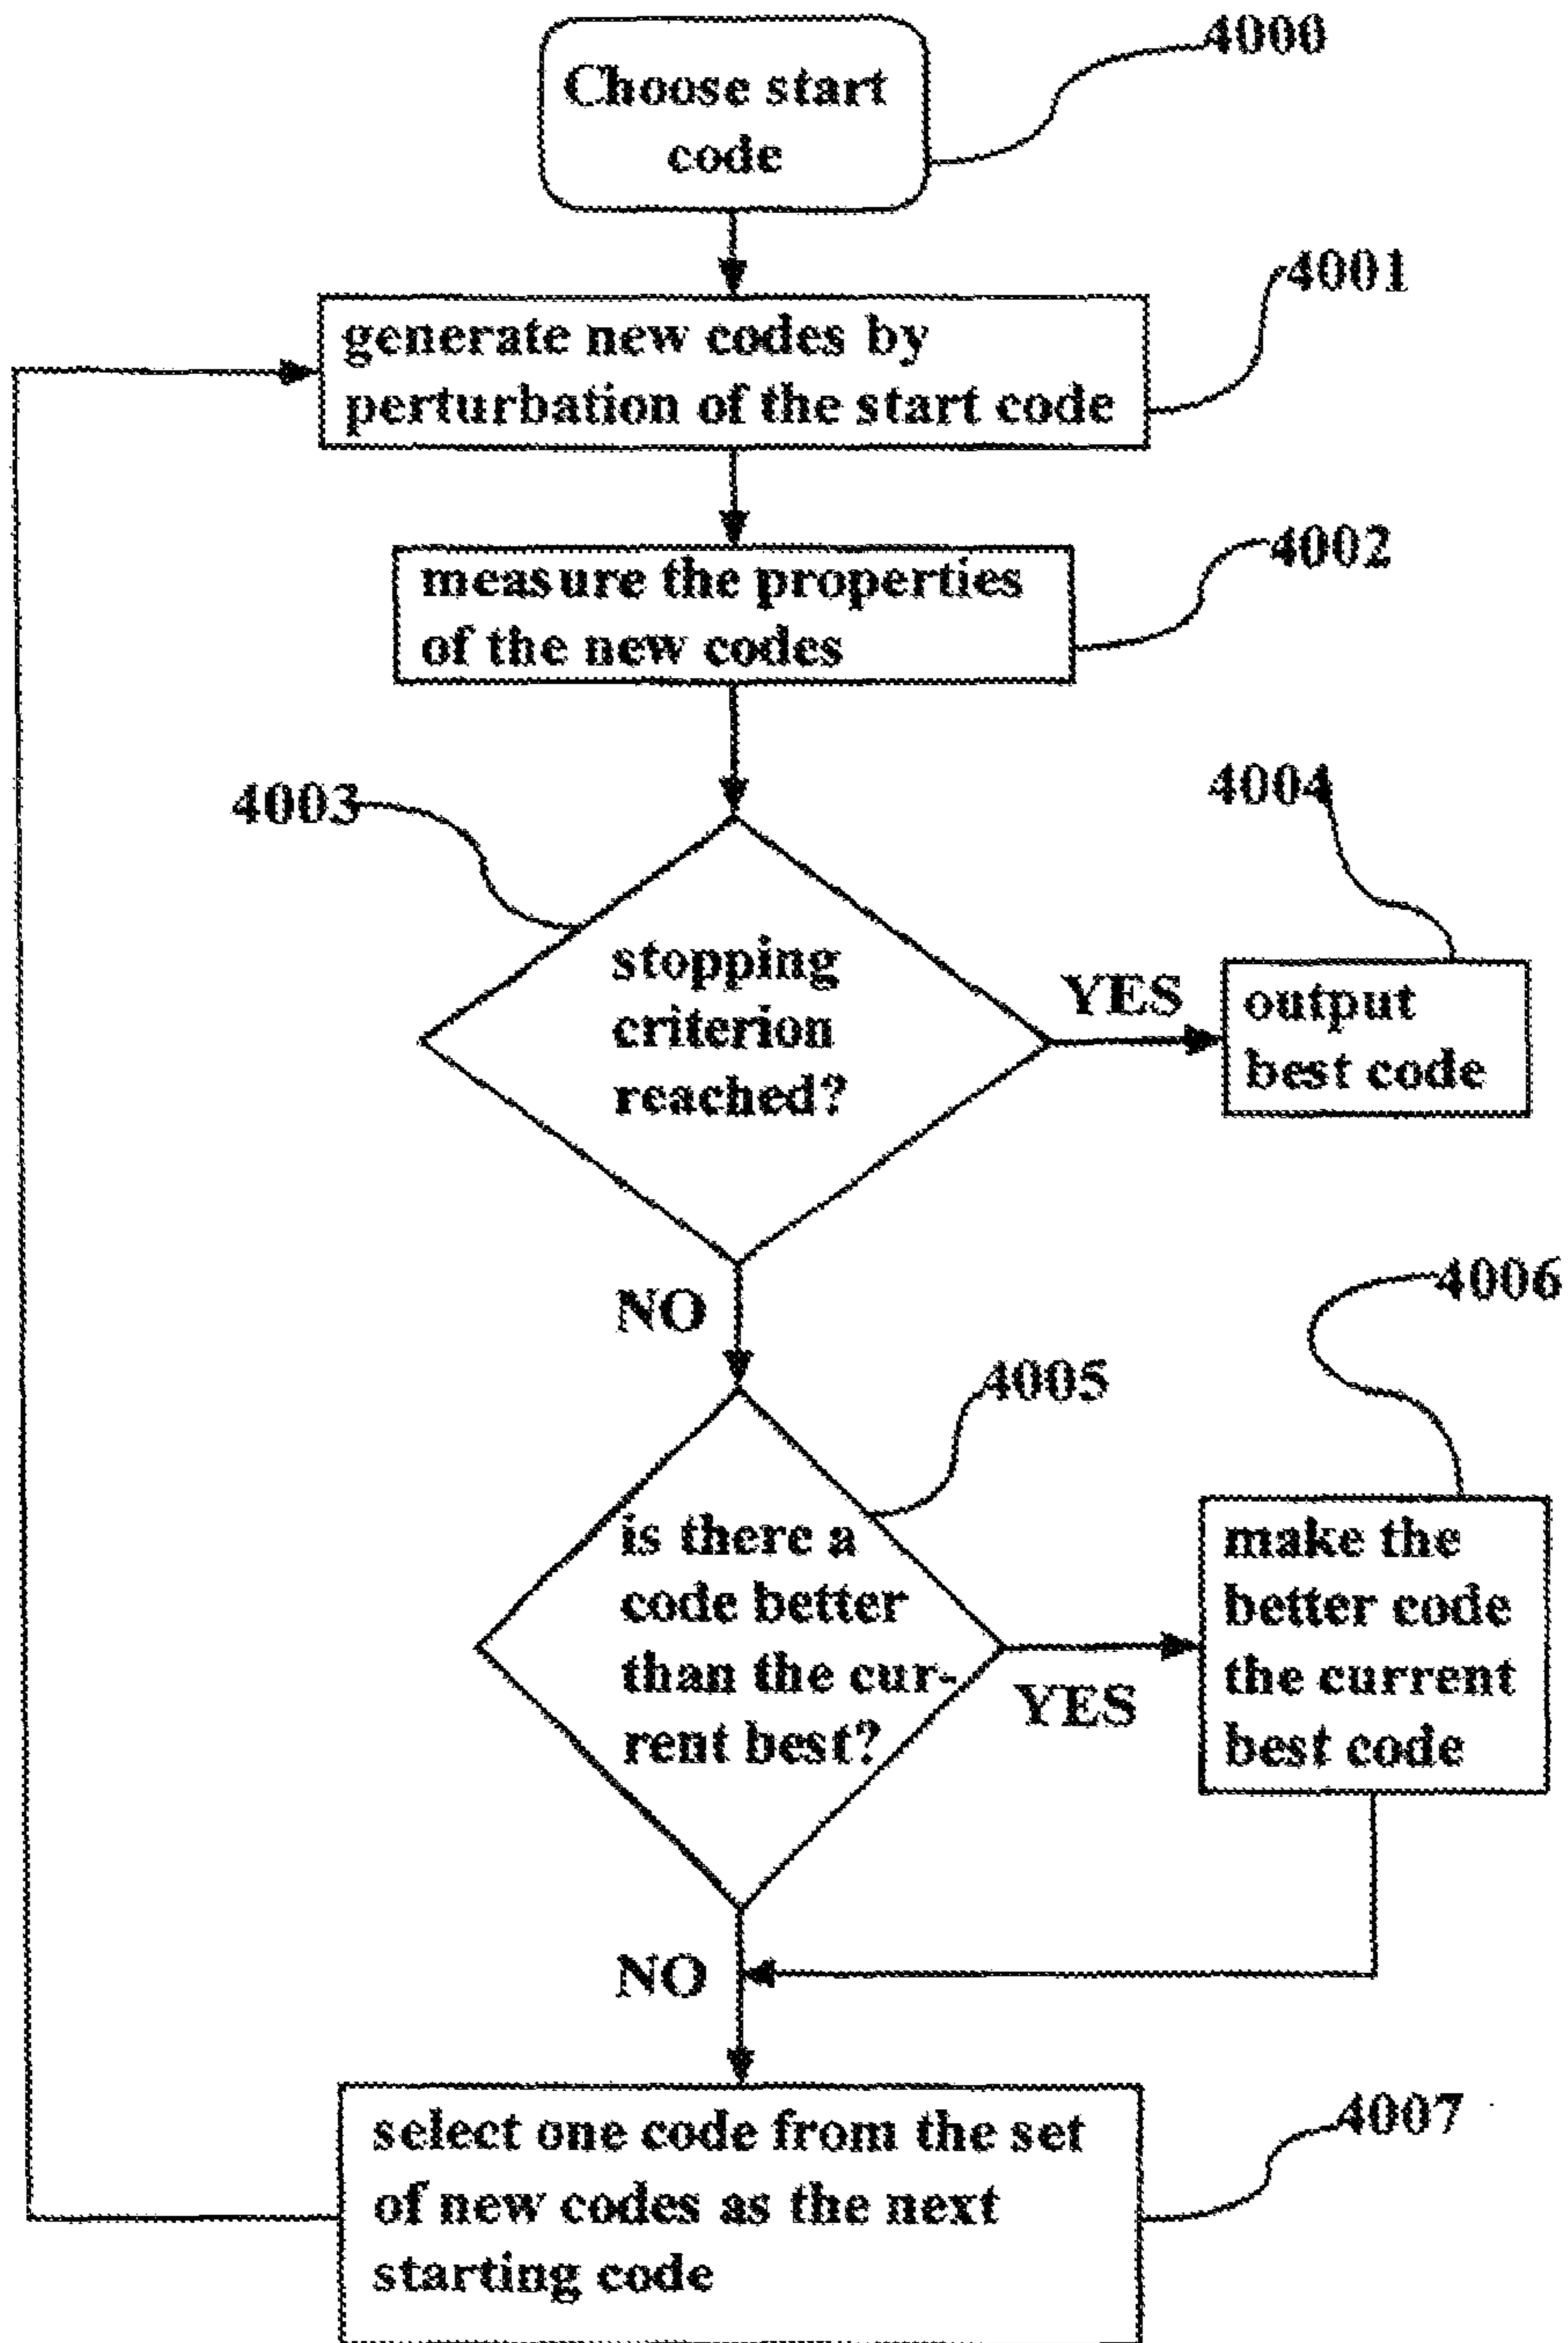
4000

Choose start code

4001

generate new codes by perturbation of the start code

4002

measure the properties of the new codes

4003

4004

stopping criterion reached?

YES

output best code

NO

4006

4005

is there a code better than the current best?

YES

make the better code the current best code

NO

select one code from the set of new codes as the next starting code

4007